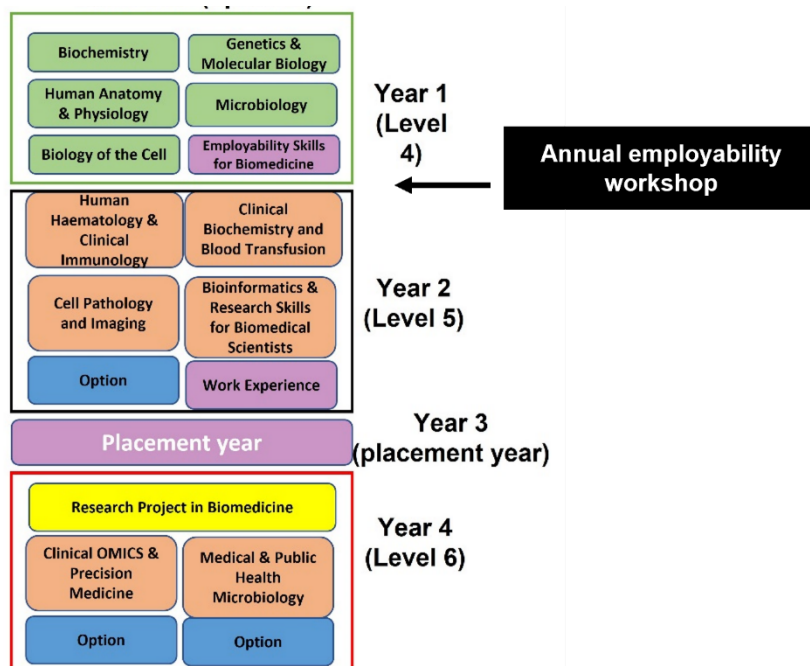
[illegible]

Biochemistry

Genetics & Molecular Biology

Human Anatomy & Physiology

Microbiology

Biology of the Cell

Employability Skills for Biomedicine

Year 1 (Level 4)

Annual employability workshop

Human Haematology & Clinical Immunology

Clinical Biochemistry and Blood Transfusion

Cell Pathology and Imaging

Bioinformatics & Research Skills for Biomedical Scientists

Option

Work Experience

Year 2 (Level 5)

Placement year

Year 3 (placement year)

Research Project in Biomedicine

Clinical OMICS & Precision Medicine

Medical & Public Health Microbiology

Option

Option

Year 4 (Level 6)